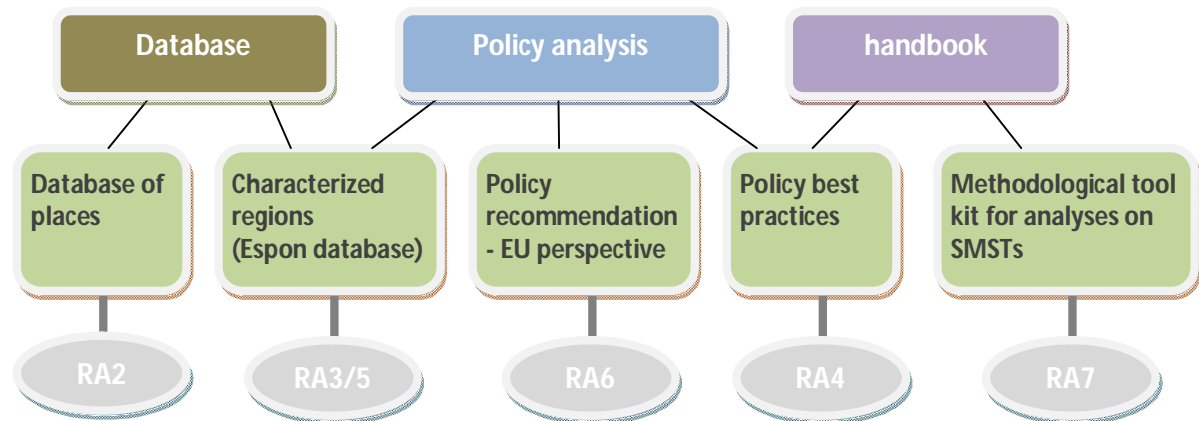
Database

Policy analysis

handbook

Database of places

Characterized regions (Espon database)

Policy recommendation - EU perspective

Policy best practices

Methodological tool kit for analyses on SMSTs

RA2

RA3/5

RA6

RA4

RA7